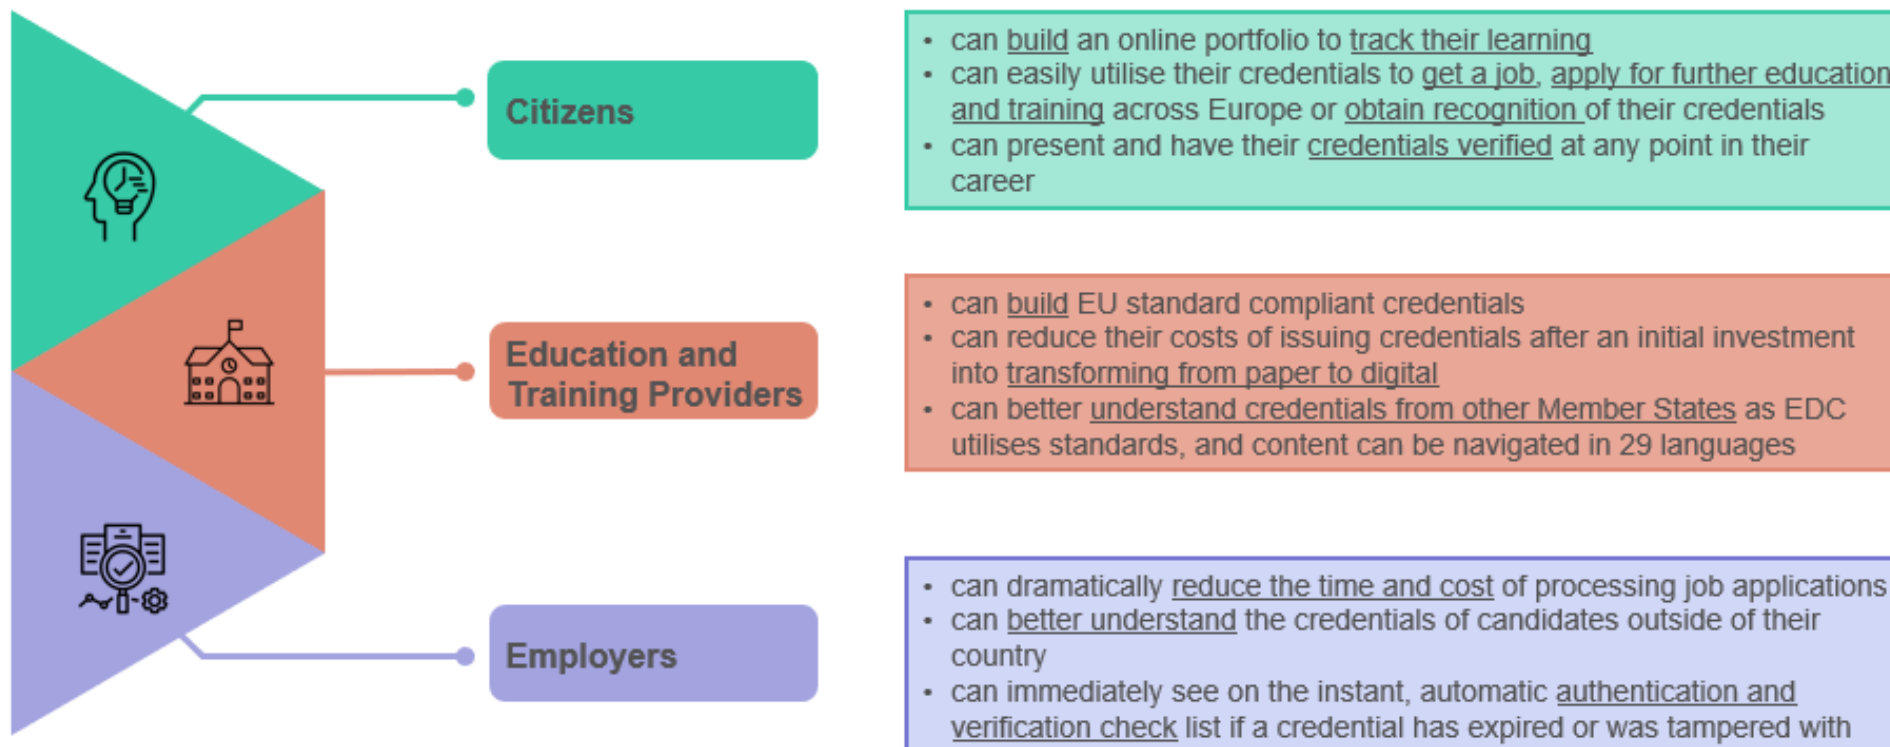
Citizens

- can build an online portfolio to track their learning
- can easily utilise their credentials to get a job, apply for further education and training across Europe or obtain recognition of their credentials
- can present and have their credentials verified at any point in their career

Education and Training Providers

- can build EU standard compliant credentials
- can reduce their costs of issuing credentials after an initial investment into transforming from paper to digital
- can better understand credentials from other Member States as EDC utilises standards, and content can be navigated in 29 languages

Employers

- can dramatically reduce the time and cost of processing job applications
- can better understand the credentials of candidates outside of their country
- can immediately see on the instant, automatic authentication and verification check list if a credential has expired or was tampered with